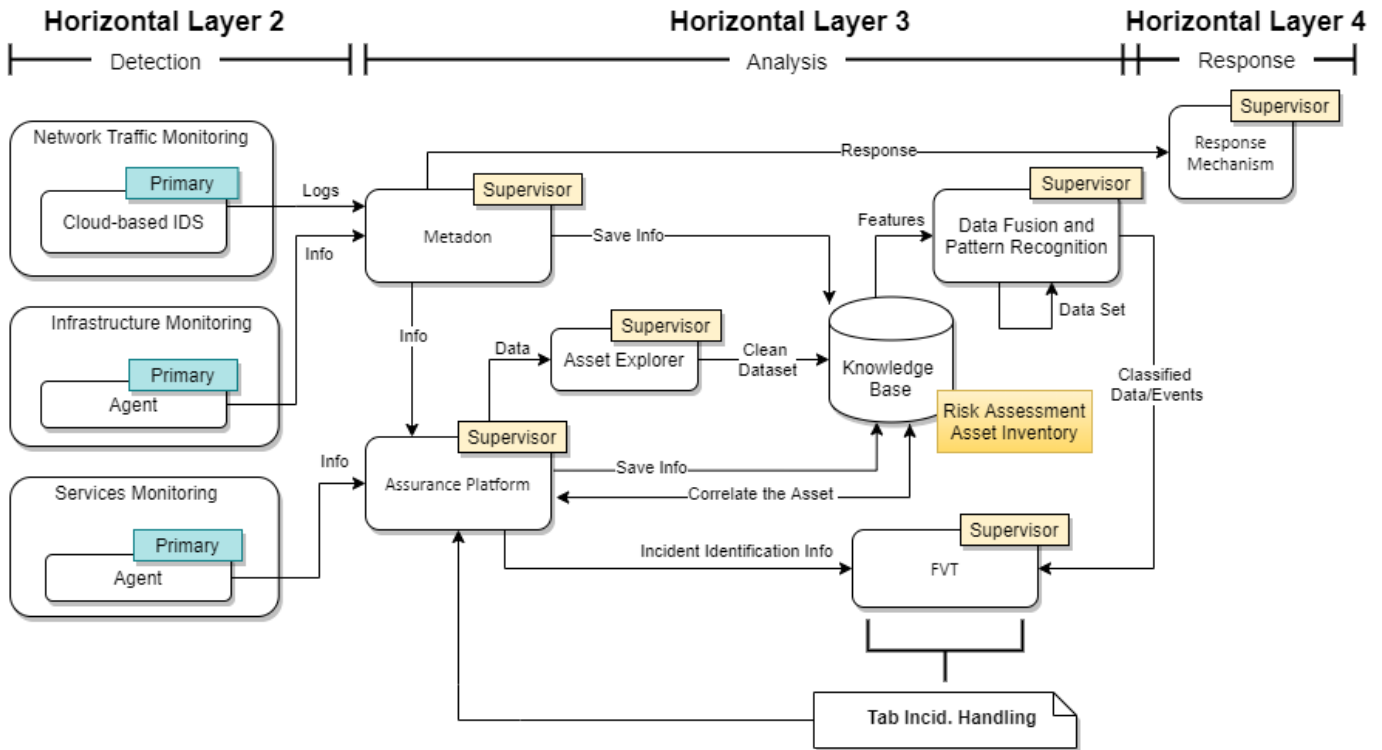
Horizontal Layer 2
Detection

Horizontal Layer 3
Analysis

Horizontal Layer 4
Response

Network Traffic Monitoring
Primary
Cloud-based IDS

Logs

Supervisor
Metadon

Response

Supervisor
Response Mechanism

Save Info

Features

Supervisor
Data Fusion and Pattern Recognition

Info

Infrastructure Monitoring
Primary
Agent

Info

Data

Supervisor
Asset Explorer

Clean Dataset

Knowledge Base

Data Set

Classified Data/Events

Risk Assessment
Asset Inventory

Info

Services Monitoring
Primary
Agent

Supervisor
Assurance Platform

Save Info

Correlate the Asset

Incident Identification Info

Supervisor
FVT

Tab Incid. Handling